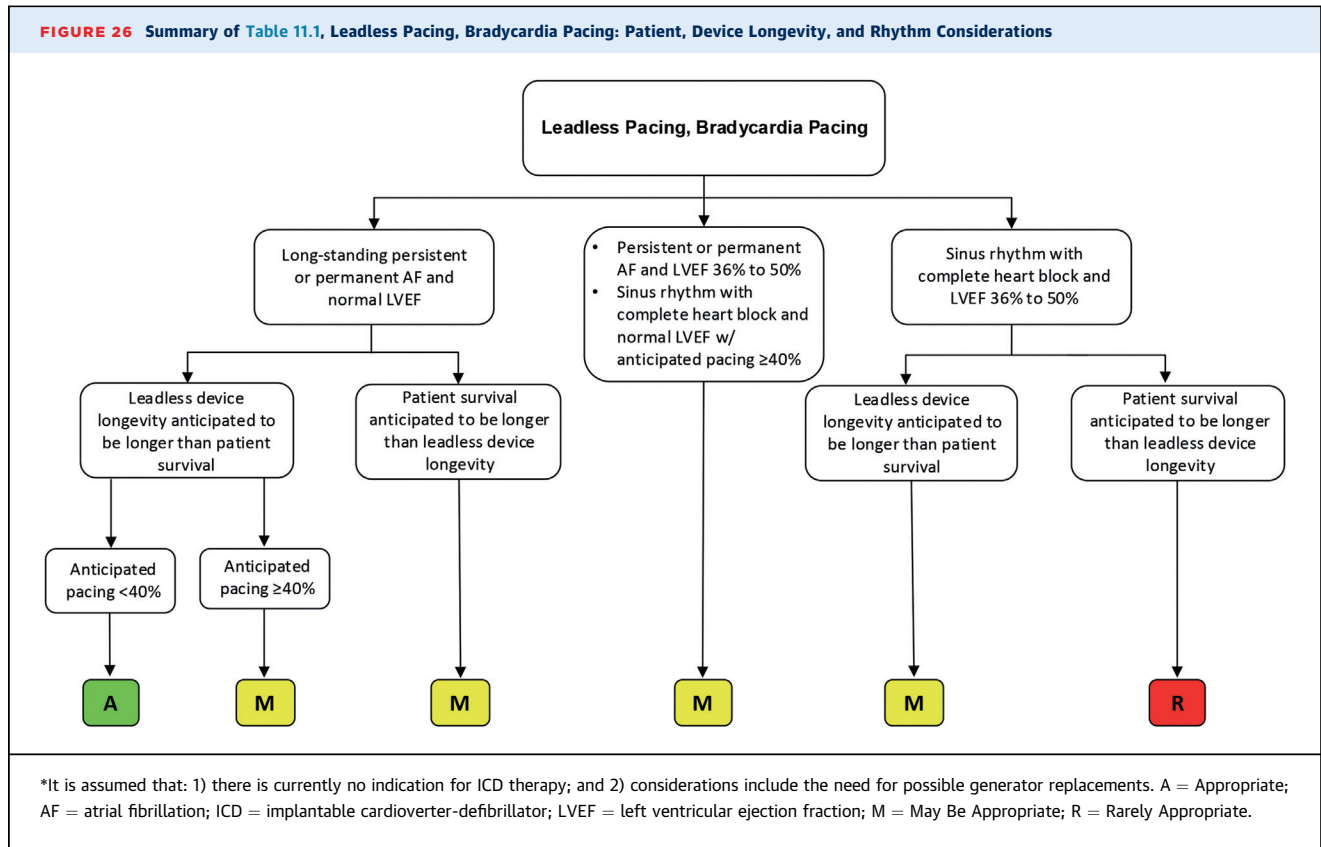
FIGURE 26 Summary of Table 11.1, Leadless Pacing, Bradycardia Pacing: Patient, Device Longevity, and Rhythm Considerations

Leadless Pacing, Bradycardia Pacing

Long-standing persistent or permanent AF and normal LVEF

Leadless device longevity anticipated to be longer than patient survival

Anticipated pacing <40%

A

Anticipated pacing ≥40%

M

Patient survival anticipated to be longer than leadless device longevity

M

• Persistent or permanent AF and LVEF 36% to 50%
• Sinus rhythm with complete heart block and normal LVEF w/ anticipated pacing ≥40%

M

Sinus rhythm with complete heart block and LVEF 36% to 50%

Leadless device longevity anticipated to be longer than patient survival

M

Patient survival anticipated to be longer than leadless device longevity

R

*It is assumed that: 1) there is currently no indication for ICD therapy; and 2) considerations include the need for possible generator replacements. A = Appropriate; AF = atrial fibrillation; ICD = implantable cardioverter-defibrillator; LVEF = left ventricular ejection fraction; M = May Be Appropriate; R = Rarely Appropriate.